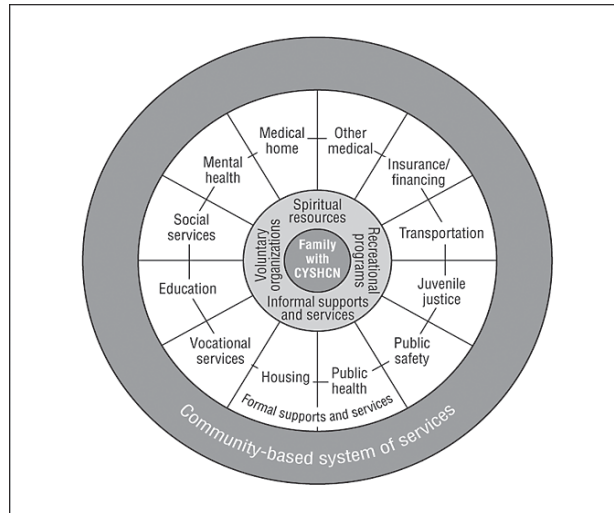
Family with CYSHCN

Spiritual resources
Recreational programs
Informal supports and services
Voluntary organizations

Medical home
Other medical
Insurance/ financing
Transportation
Juvenile justice
Public safety
Public health
Housing
Vocational services
Education
Social services
Mental health

Formal supports and services

Community-based system of services